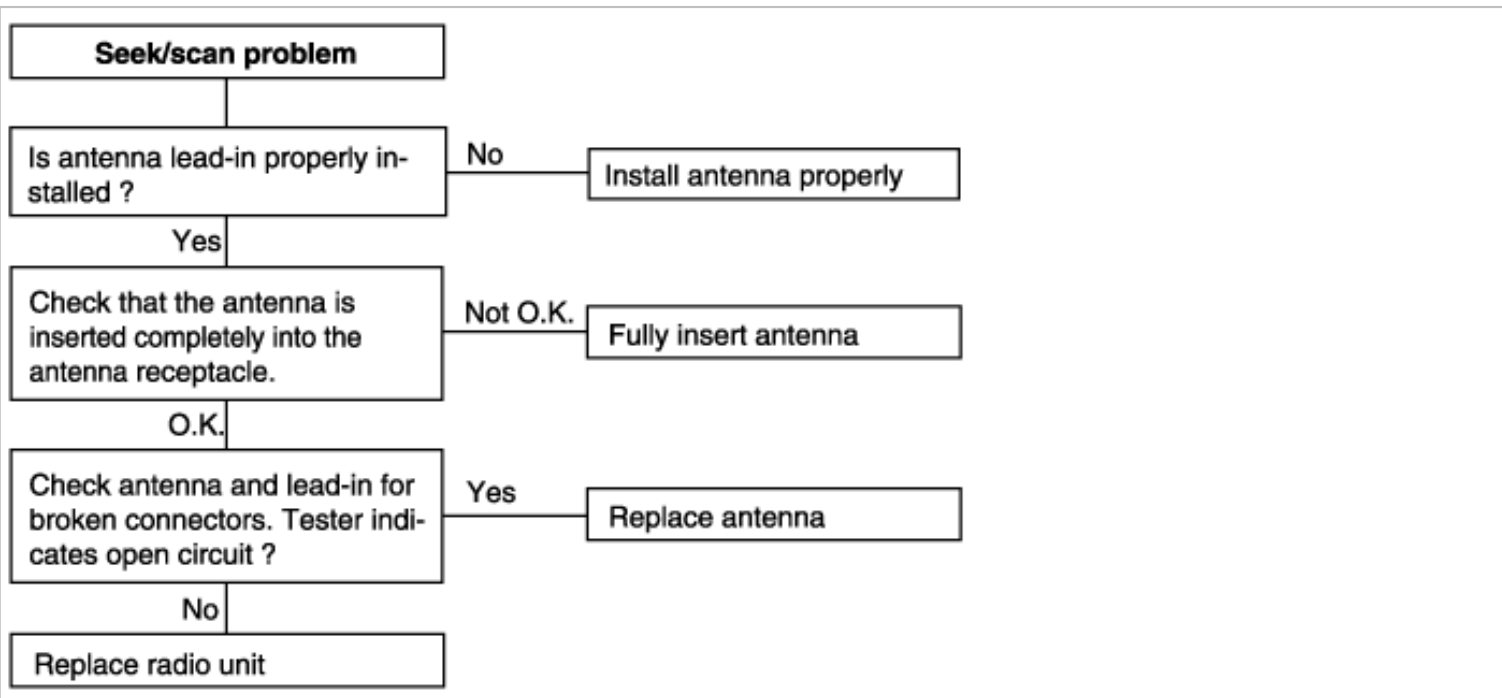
Seek/scan problem

Is antenna lead-in properly installed ?

No

Install antenna properly

Yes

Check that the antenna is inserted completely into the antenna receptacle.

Not O.K.

Fully insert antenna

O.K.

Check antenna and lead-in for broken connectors. Tester indicates open circuit ?

Yes

Replace antenna

No

Replace radio unit